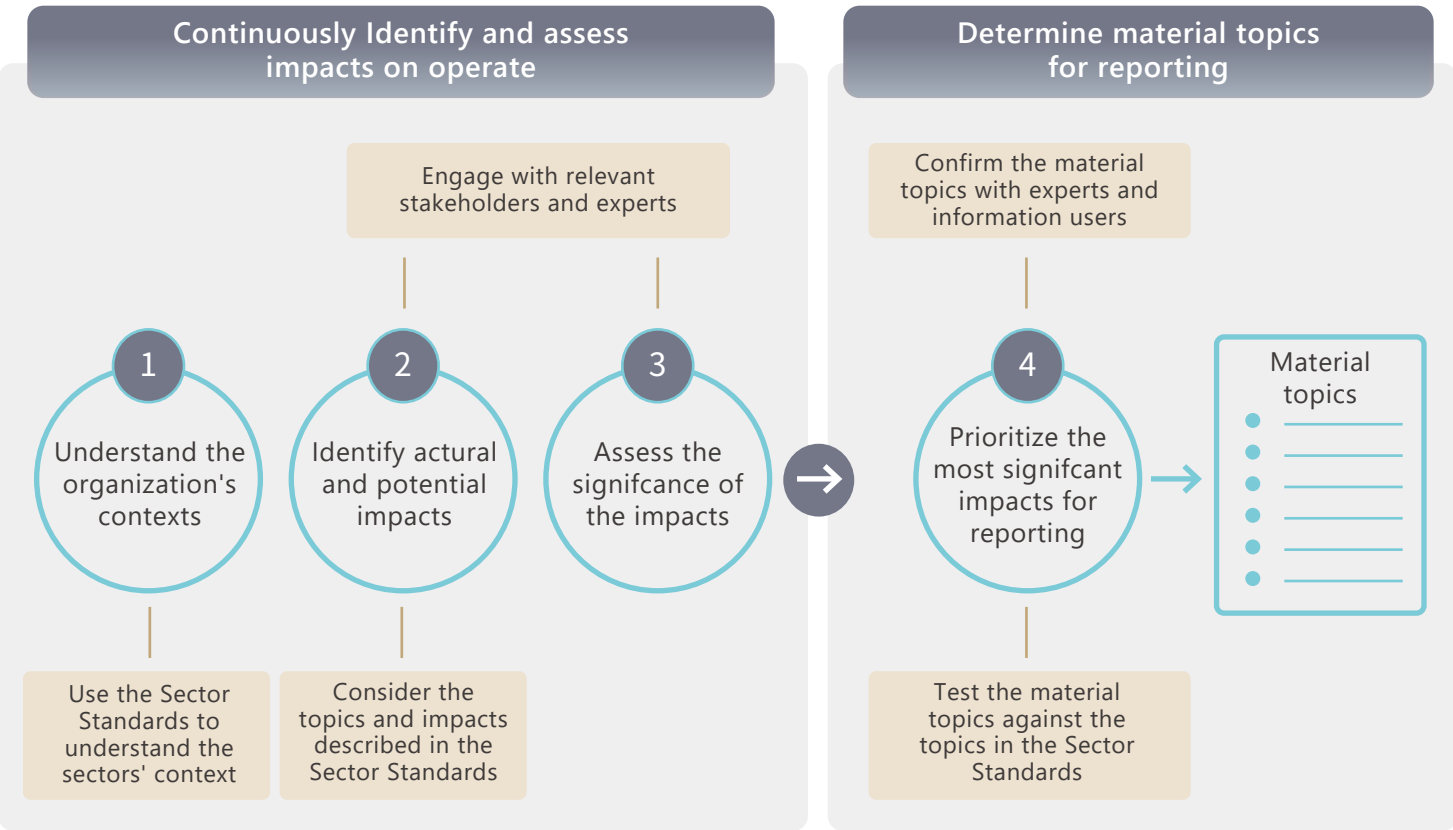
Continuously Identify and assess impacts on operate

Engage with relevant stakeholders and experts

1

Understand the organization's contexts

2

Identify actural and potential impacts

3

Assess the signifcance of the impacts

Use the Sector Standards to understand the sectors' context

Consider the topics and impacts described in the Sector Standards

Determine material topics for reporting

Confirm the material topics with experts and information users

4

Prioritize the most signifcant impacts for reporting

Material topics

Test the material topics against the topics in the Sector Standards